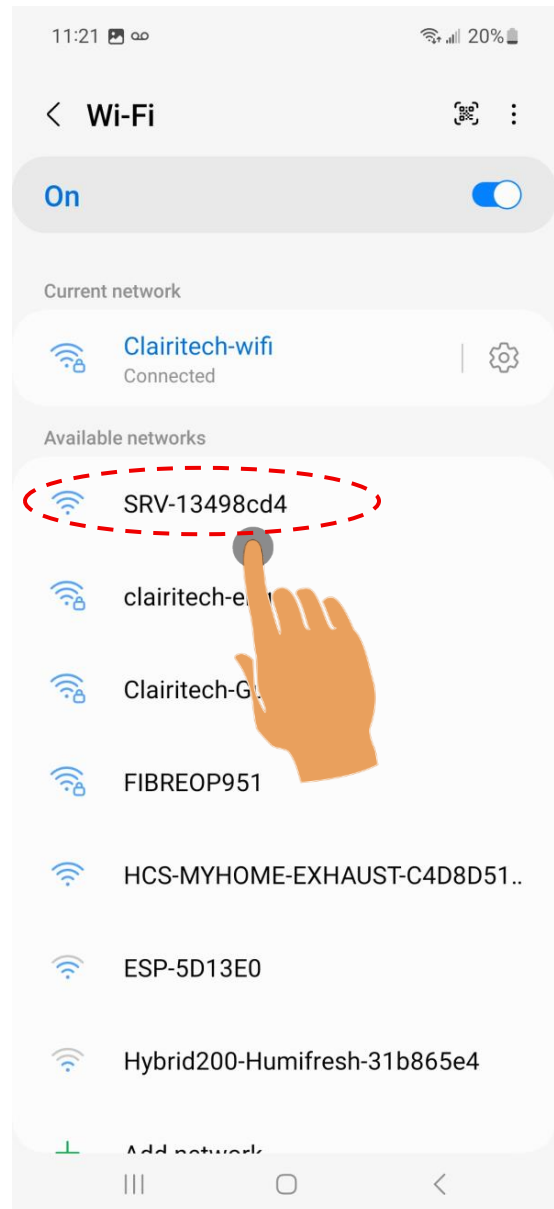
11:21

20%

Wi-Fi

On

Current network

Clairitech-wifi
Connected

Available networks

SRV-13498cd4

clairitech-e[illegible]

Clairitech-G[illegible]

FIBREOP951

HCS-MYHOME-EXHAUST-C4D8D51..

ESP-5D13E0

Hybrid200-Humifresh-31b865e4

Add network